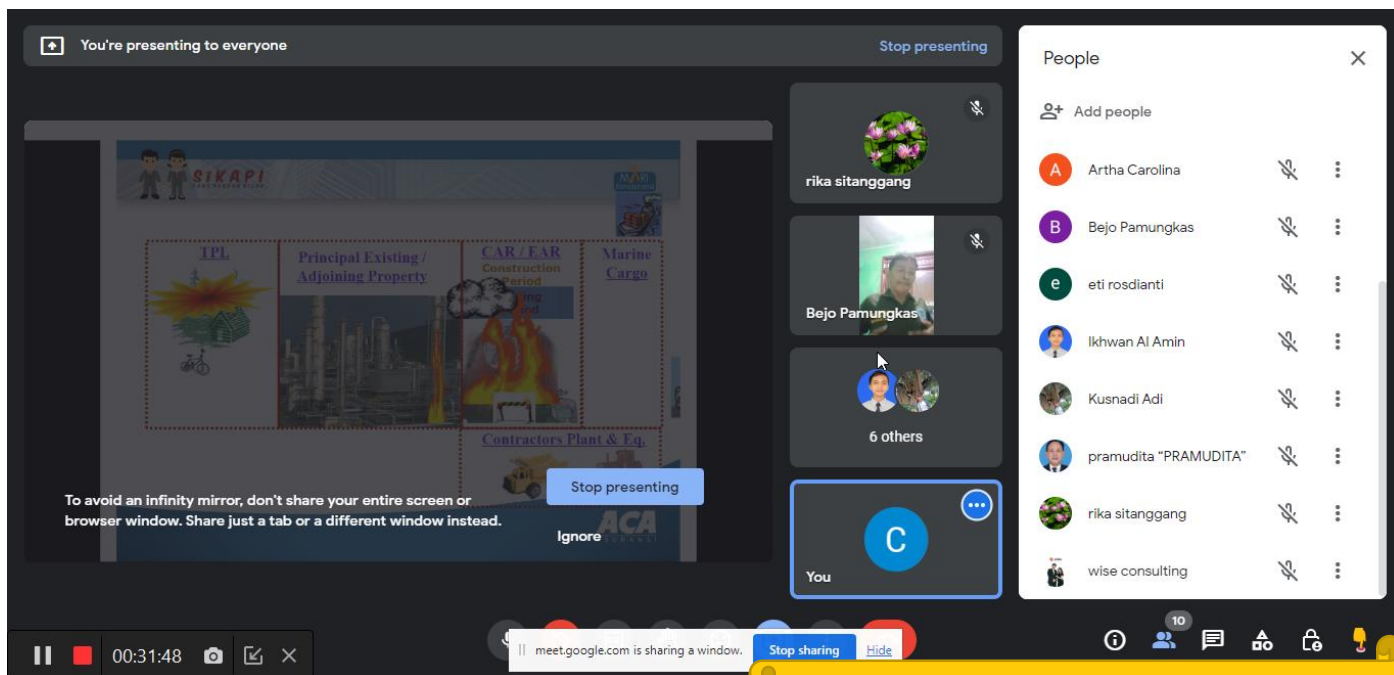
You're presenting to everyone

Stop presenting

SIKAPI

TPL

Principal Existing / Adjoining Property

CAR / EAR
Construction Period

Marine Cargo

Contractors Plant & Eq.

ACA

To avoid an infinity mirror, don't share your entire screen or browser window. Share just a tab or a different window instead.

Stop presenting

Ignore

rika sitanggang

Bejo Pamungkas

6 others

C

You

People

Add people

Artha Carolina

Bejo Pamungkas

eti rosdianti

Ikhwan Al Amin

Kusnadi Adi

pramudita "PRAMUDITA"

rika sitanggang

wise consulting

00:31:48

meet.google.com is sharing a window.

Stop sharing

Hide

10